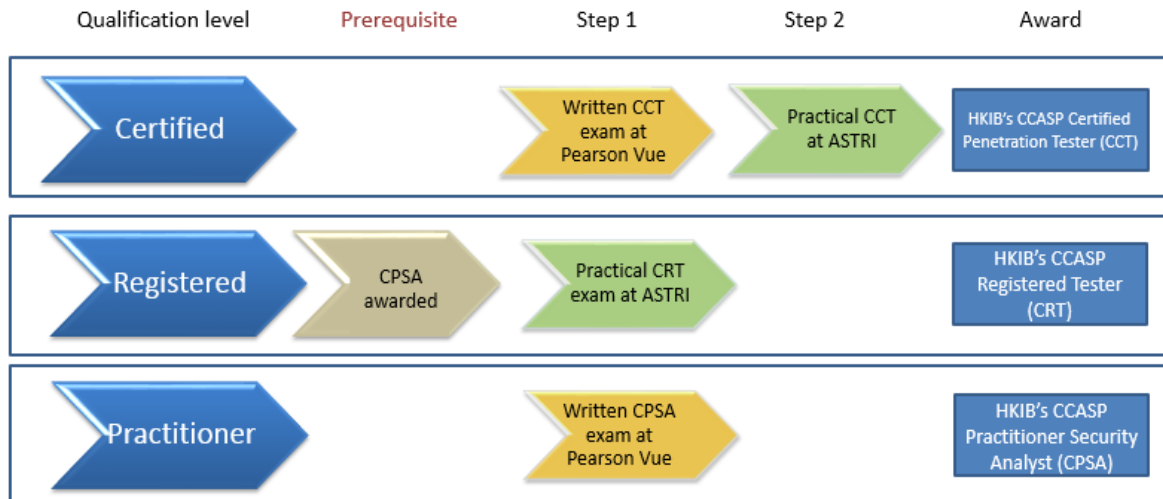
Qualification level Prerequisite Step 1 Step 2 Award

Certified

Written CCT exam at Pearson Vue

Practical CCT at ASTRI

HKIB's CCASP Certified Penetration Tester (CCT)

Registered

CPSA awarded

Practical CRT exam at ASTRI

HKIB's CCASP Registered Tester (CRT)

Practitioner

Written CPSA exam at Pearson Vue

HKIB's CCASP Practitioner Security Analyst (CPSA)